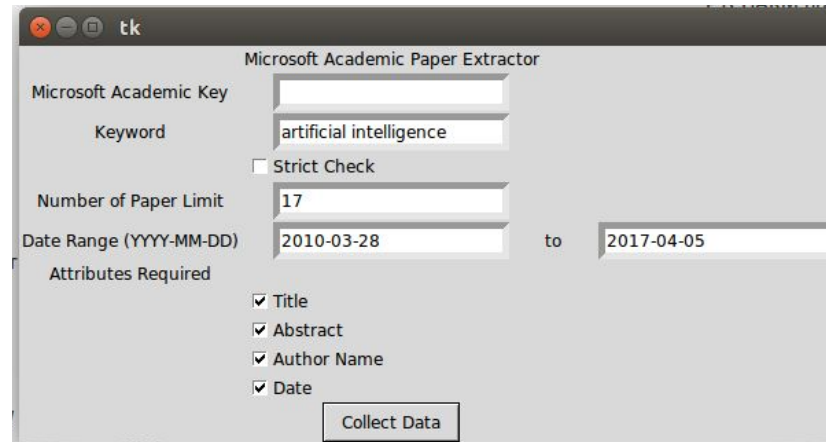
tk

Microsoft Academic Paper Extractor

Microsoft Academic Key

Keyword artificial intelligence

Strict Check

Number of Paper Limit 17

Date Range (YYYY-MM-DD) 2010-03-28 to 2017-04-05

Attributes Required

Title

Abstract

Author Name

Date

Collect Data